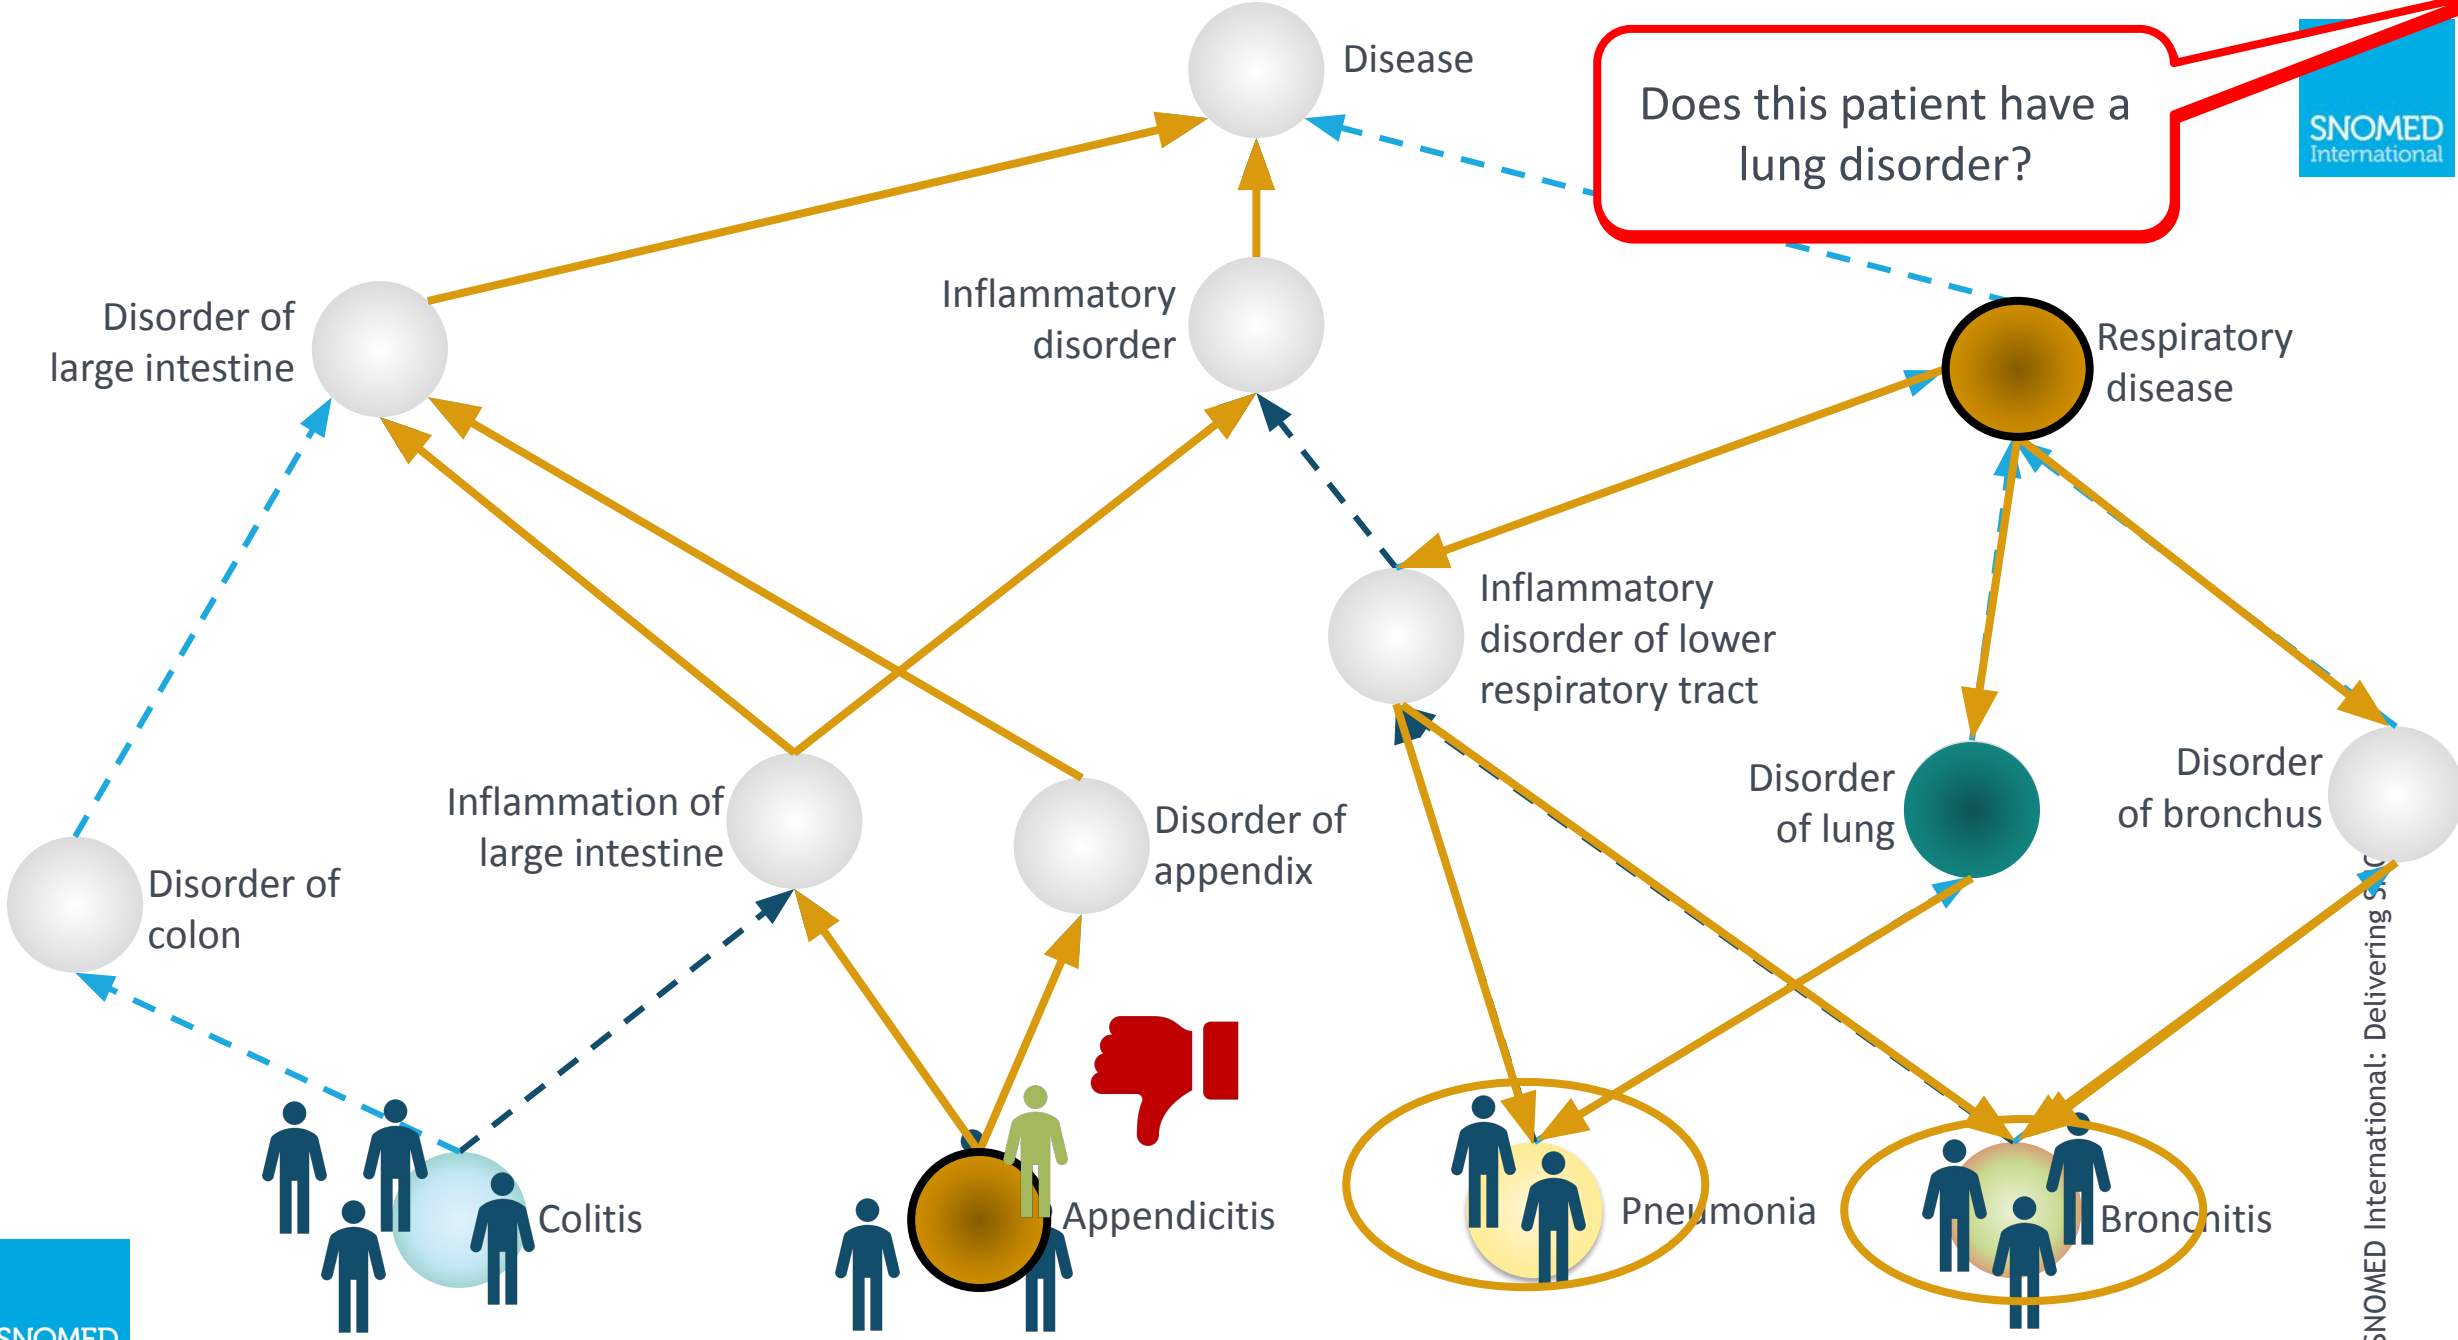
Disease

Does this patient have a lung disorder?

SNOMED International

Disorder of large intestine

Inflammatory disorder

Respiratory disease

Inflammatory disorder of lower respiratory tract

Disorder of lung

Disorder of bronchus

Inflammation of large intestine

Disorder of appendix

Disorder of colon

Colitis

Appendicitis

Pneumonia

Bronchitis

SNOMED International: Delivering S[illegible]

SNOMED